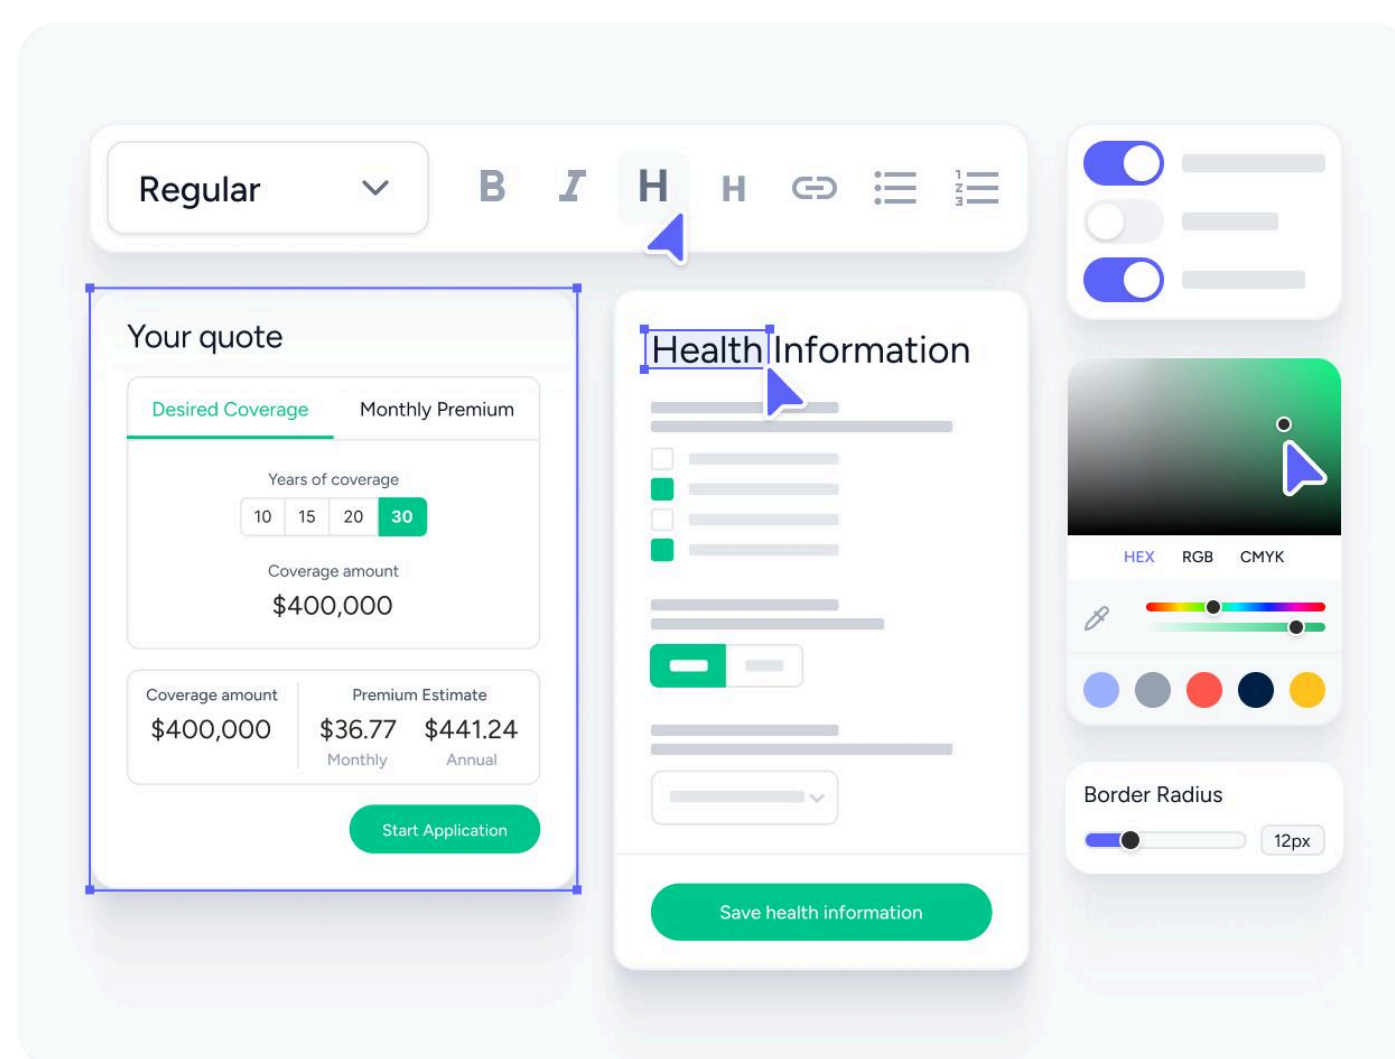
Regular

B I H H

Your quote

Desired Coverage Monthly Premium

Years of coverage

| 10 | 15 | 20 | 30 |
|---|---|---|---|

Coverage amount

$400,000

Coverage amount
$400,000

Premium Estimate
$36.77
Monthly
$441.24
Annual

Start Application

Health Information

Save health information

HEX RGB CMYK

Border Radius

12px